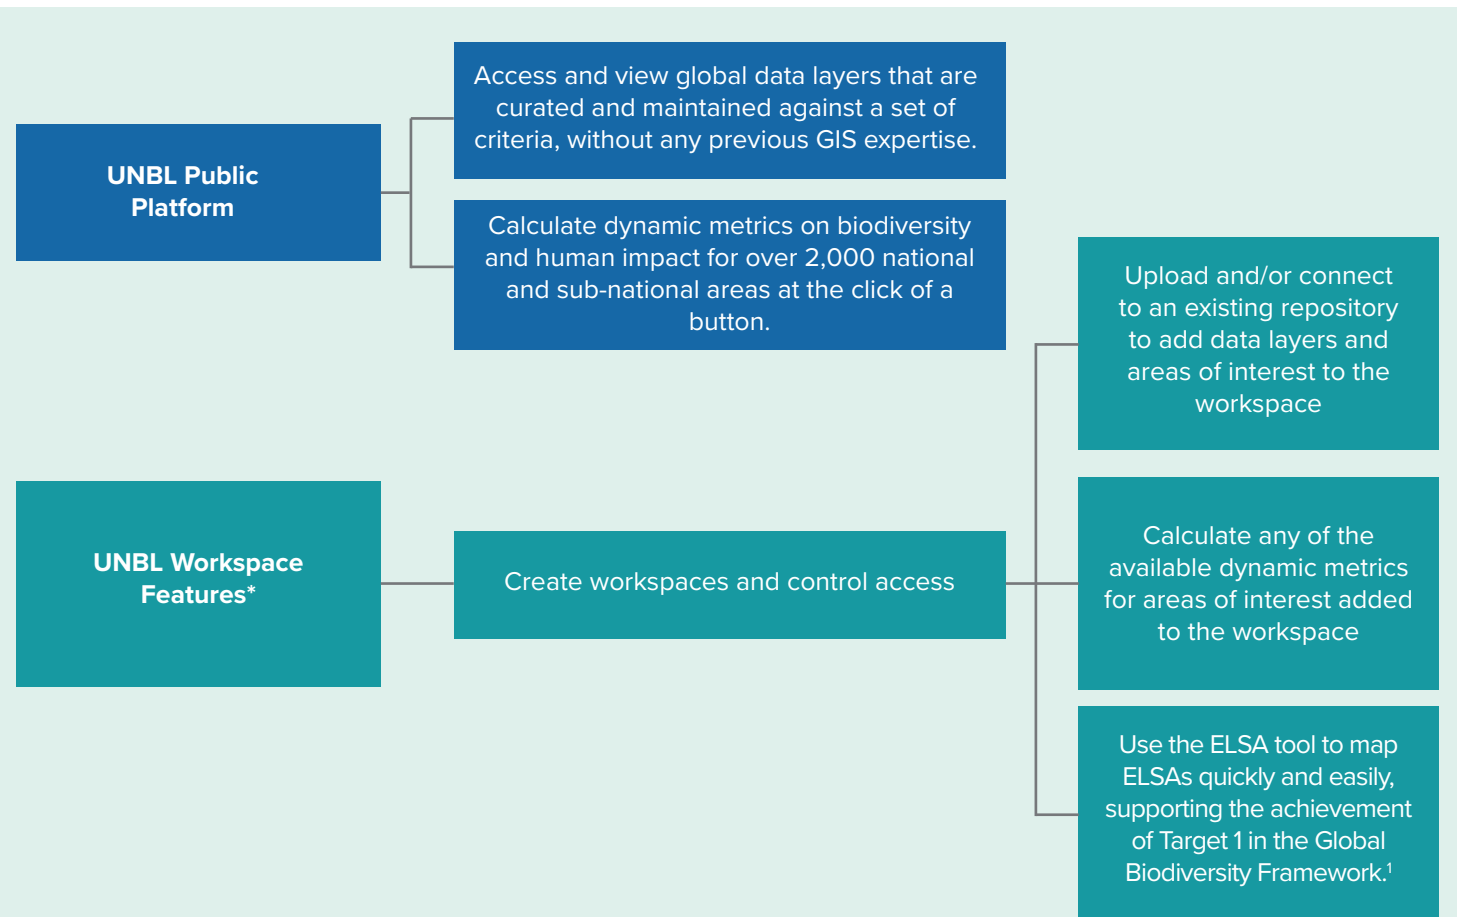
UNBL Public Platform

Access and view global data layers that are curated and maintained against a set of criteria, without any previous GIS expertise.

Calculate dynamic metrics on biodiversity and human impact for over 2,000 national and sub-national areas at the click of a button.

UNBL Workspace Features*

Create workspaces and control access

Upload and/or connect to an existing repository to add data layers and areas of interest to the workspace

Calculate any of the available dynamic metrics for areas of interest added to the workspace

Use the ELSA tool to map ELSAs quickly and easily, supporting the achievement of Target 1 in the Global Biodiversity Framework.$^1$